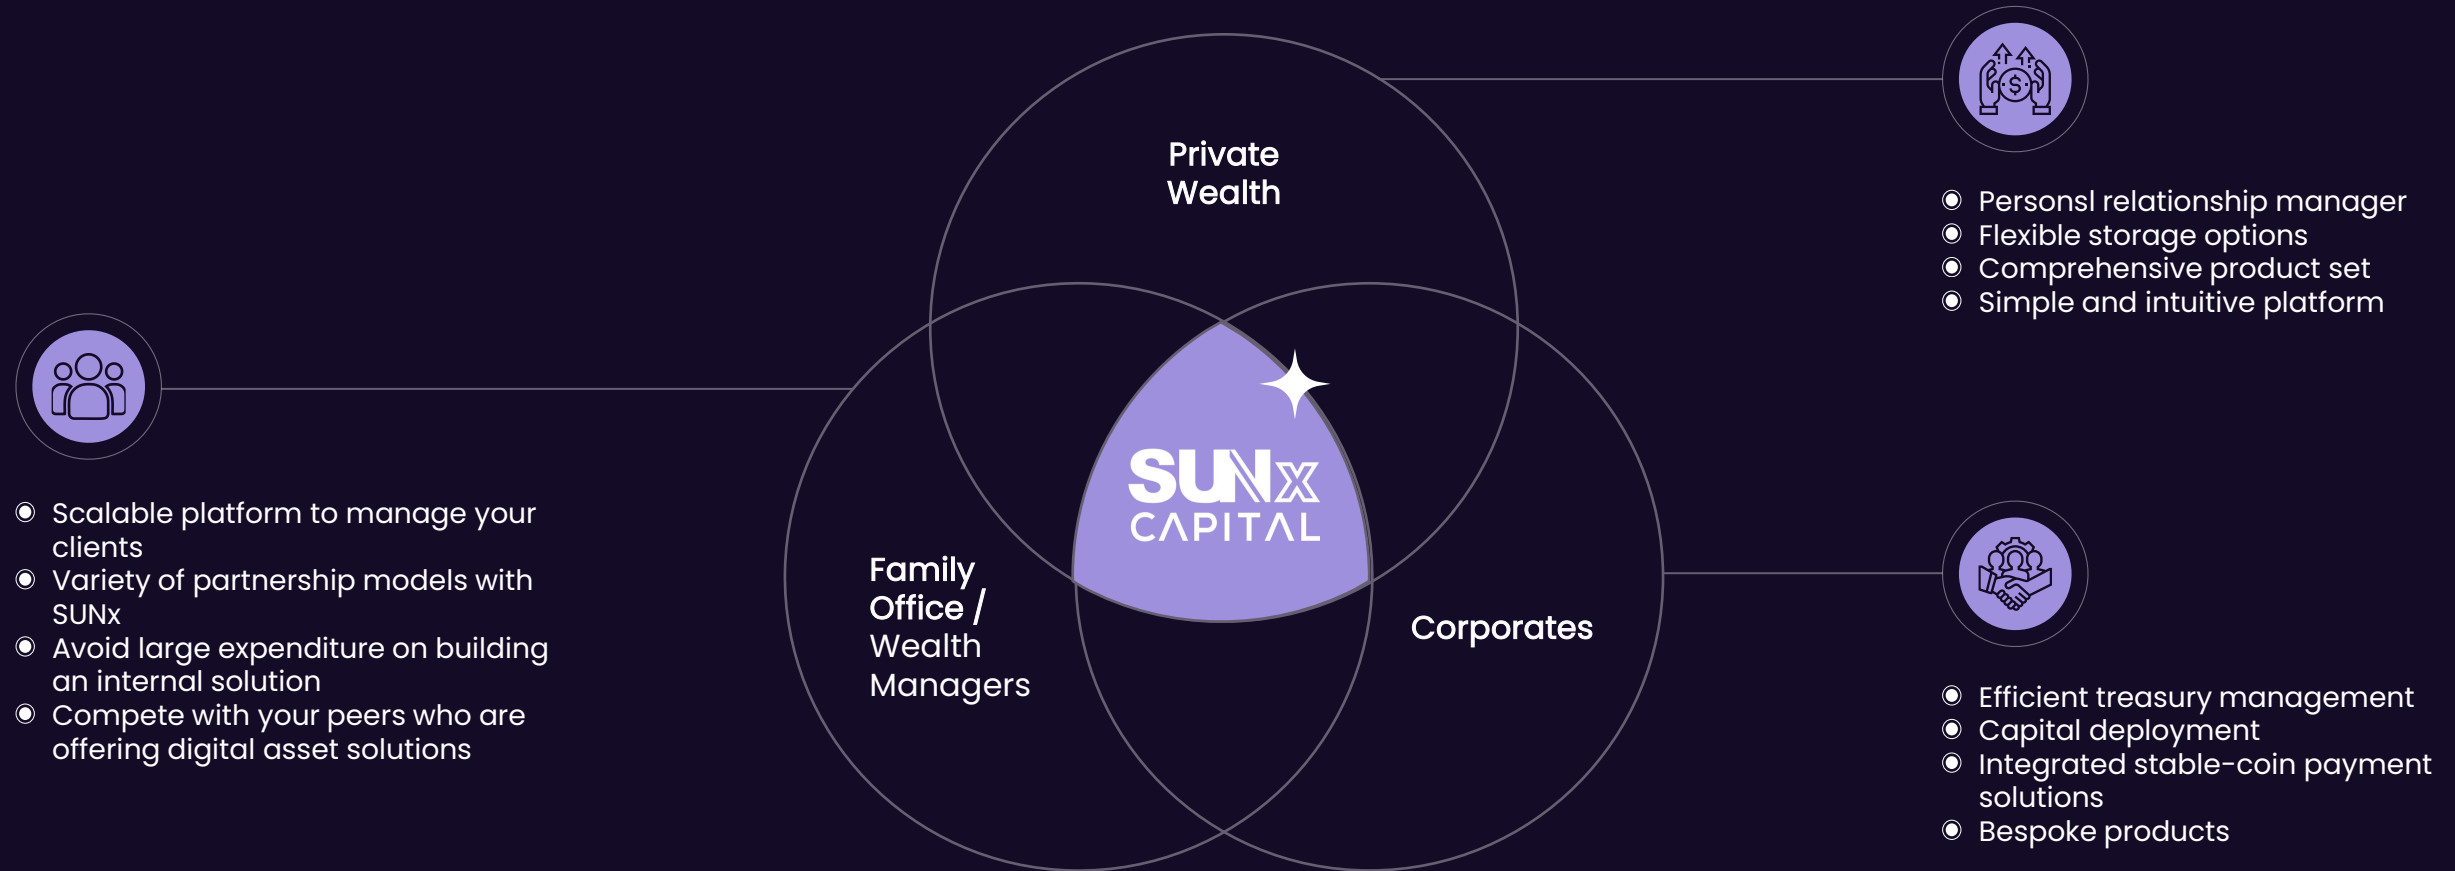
Private Wealth

Personsl relationship manager
Flexible storage options
Comprehensive product set
Simple and intuitive platform

SUNx CAPITAL

Scalable platform to manage your clients
Variety of partnership models with SUNx
Avoid large expenditure on building an internal solution
Compete with your peers who are offering digital asset solutions

Family Office / Wealth Managers

Corporates

Efficient treasury management
Capital deployment
Integrated stable-coin payment solutions
Bespoke products